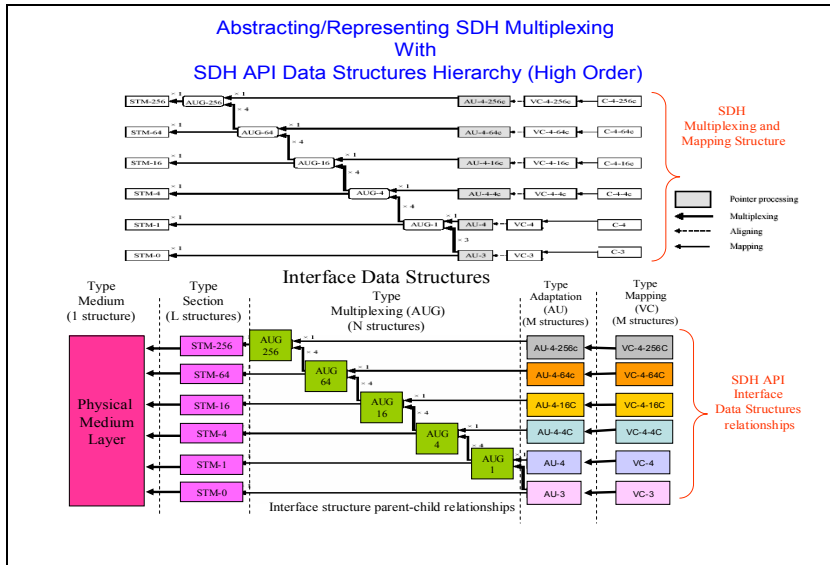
Abstracting/Representing SDH Multiplexing
With
SDH API Data Structures Hierarchy (High Order)

STM-256 × 1 AUG-256 × 1 AU-4-256c VC-4-256c C-4-256c
× 4
STM-64 × 1 AUG-64 × 1 AU-4-64c VC-4-64c C-4-64c
× 4
STM-16 × 1 AUG-16 × 1 AU-4-16c VC-4-16c C-4-16c
× 4
STM-4 × 1 AUG-4 × 1 AU-4-4c VC-4-4c C-4-4c
× 4
STM-1 × 1 AUG-1 × 1 AU-4 VC-4 C-4
× 3
STM-0 × 1 AU-3 VC-3 C-3

SDH Multiplexing and Mapping Structure

Pointer processing
Multiplexing
Aligning
Mapping

Interface Data Structures

Type Medium (1 structure)
Type Section (L structures)
Type Multiplexing (AUG) (N structures)
Type Adaptation (AU) (M structures)
Type Mapping (VC) (M structures)

Physical Medium Layer

STM-256 AUG 256 × 1 AU-4-256C VC-4-256C
× 4
STM-64 AUG 64 × 1 AU-4-64C VC-4-64C
× 4
STM-16 AUG 16 × 1 AU-4-16C VC-4-16C
× 4
STM-4 AUG 4 × 1 AU-4-4C VC-4-4C
× 4
STM-1 AUG 1 × 1 AU-4 VC-4
STM-0 AU-3 VC-3

SDH API Interface Data Structures relationships

Interface structure parent-child relationships